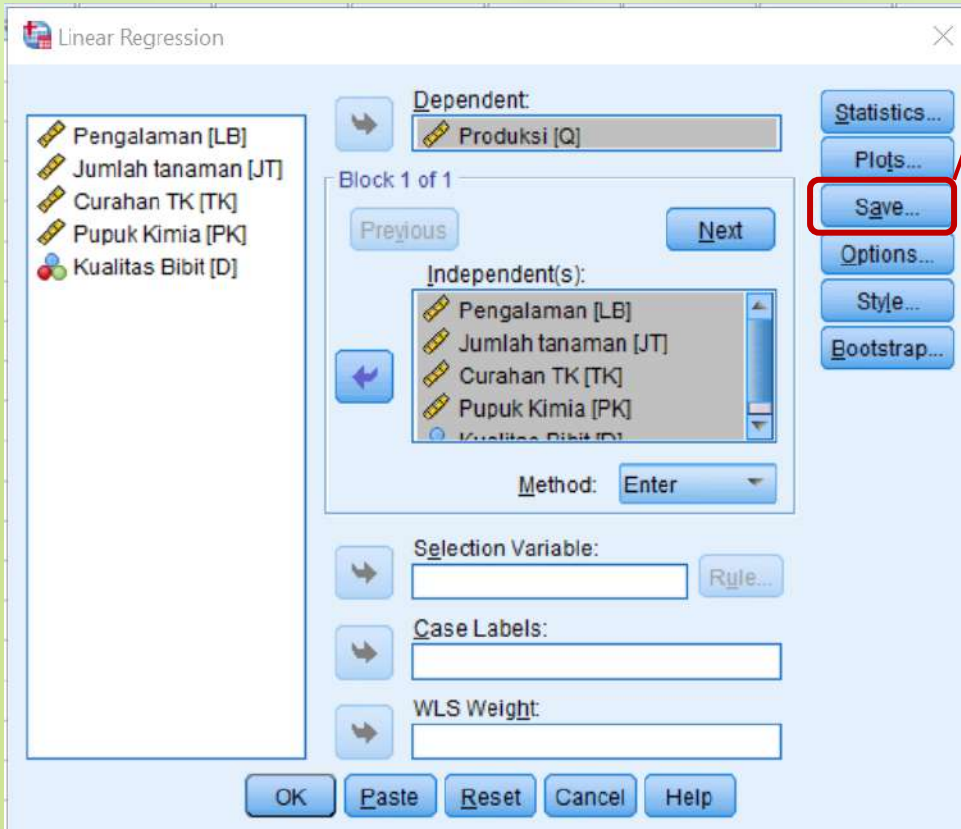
Linear Regression

Pengalaman [LB]
Jumlah tanaman [JT]
Curahan TK [TK]
Pupuk Kimia [PK]
Kualitas Bibit [D]

Dependent:
Produksi [Q]

Block 1 of 1

Previous

Next

Independent(s):
Pengalaman [LB]
Jumlah tanaman [JT]
Curahan TK [TK]
Pupuk Kimia [PK]
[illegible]

Method: Enter

Selection Variable:

Rule...

Case Labels:

WLS Weight:

Statistics...
Plots...
Save...
Options...
Style...
Bootstrap...

OK
Paste
Reset
Cancel
Help